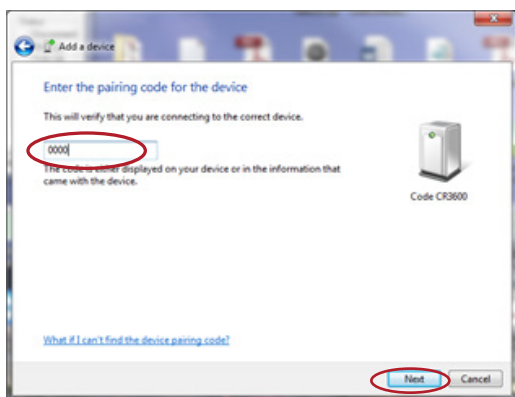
Add a device

Enter the pairing code for the device

This will verify that you are connecting to the correct device.

0000

The code is either displayed on your device or in the information that came with the device.

Code CR3600

What if I can't find the device pairing code?

Next Cancel